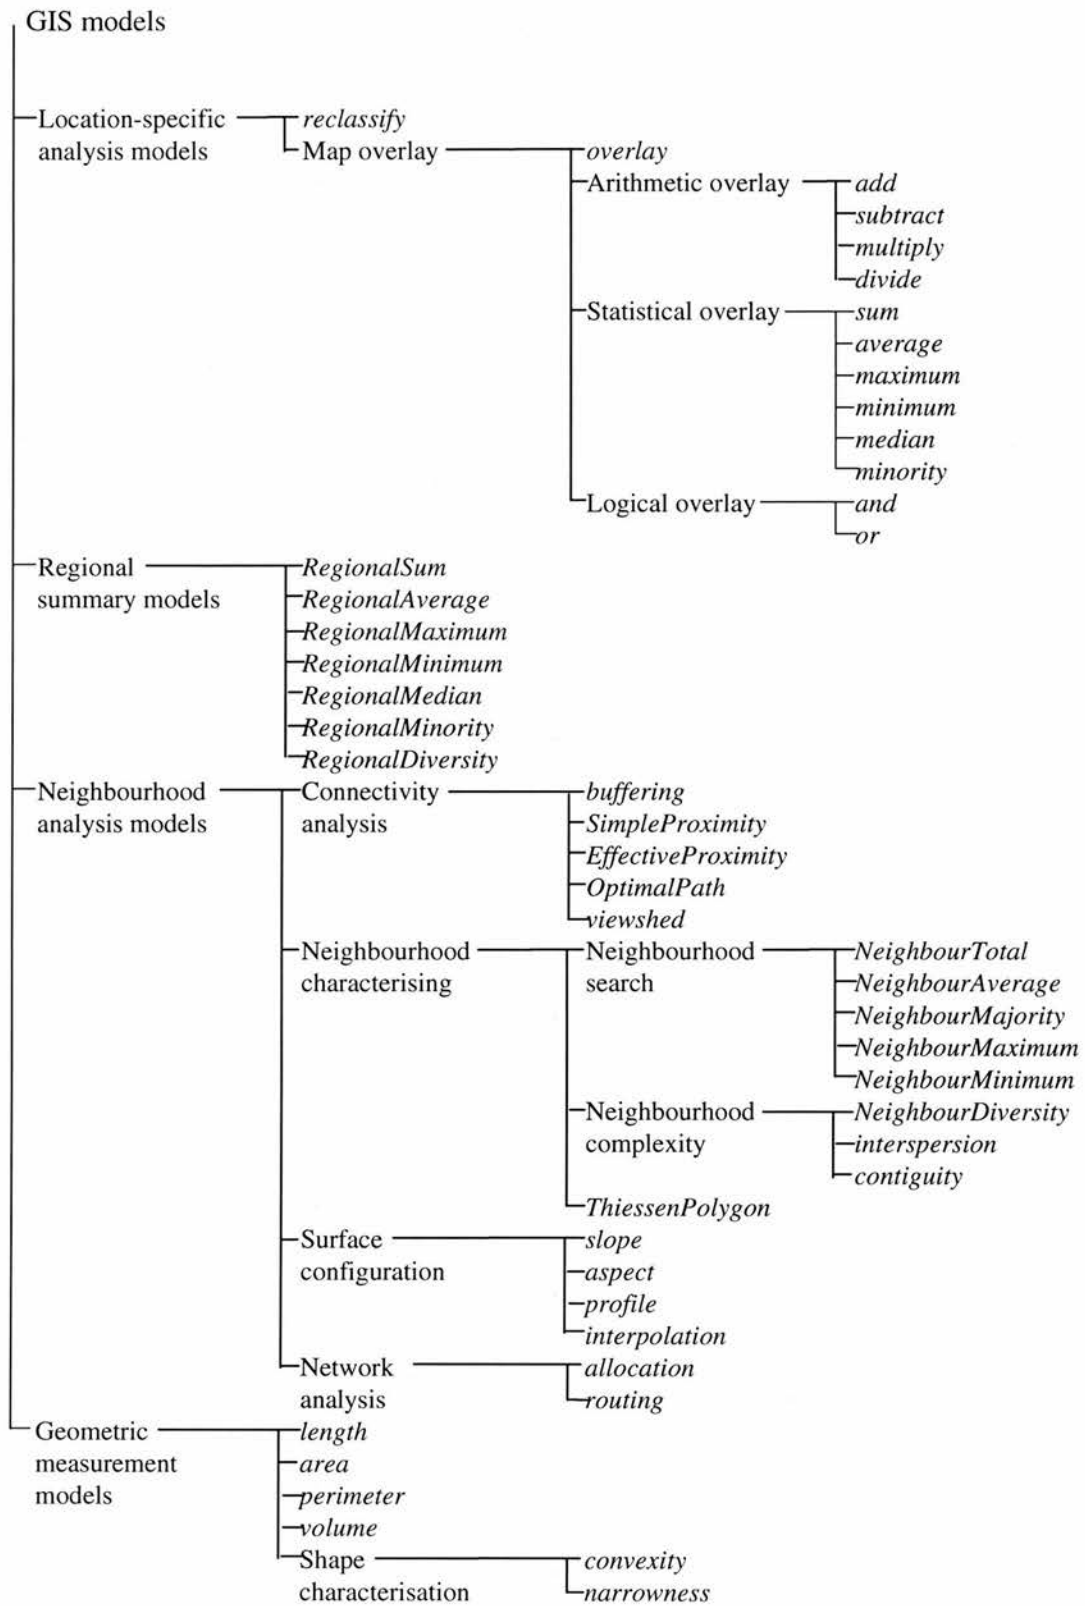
GIS models

Location-specific analysis models
reclassify
Map overlay
overlay
Arithmetic overlay
add
subtract
multiply
divide
Statistical overlay
sum
average
maximum
minimum
median
minority
Logical overlay
and
or

Regional summary models
RegionalSum
RegionalAverage
RegionalMaximum
RegionalMinimum
RegionalMedian
RegionalMinority
RegionalDiversity

Neighbourhood analysis models
Connectivity analysis
buffering
SimpleProximity
EffectiveProximity
OptimalPath
viewshed
Neighbourhood characterising
Neighbourhood search
NeighbourTotal
NeighbourAverage
NeighbourMajority
NeighbourMaximum
NeighbourMinimum
Neighbourhood complexity
NeighbourDiversity
interspersion
contiguity
ThiessenPolygon
Surface configuration
slope
aspect
profile
interpolation
Network analysis
allocation
routing

Geometric measurement models
length
area
perimeter
volume
Shape characterisation
convexity
narrowness